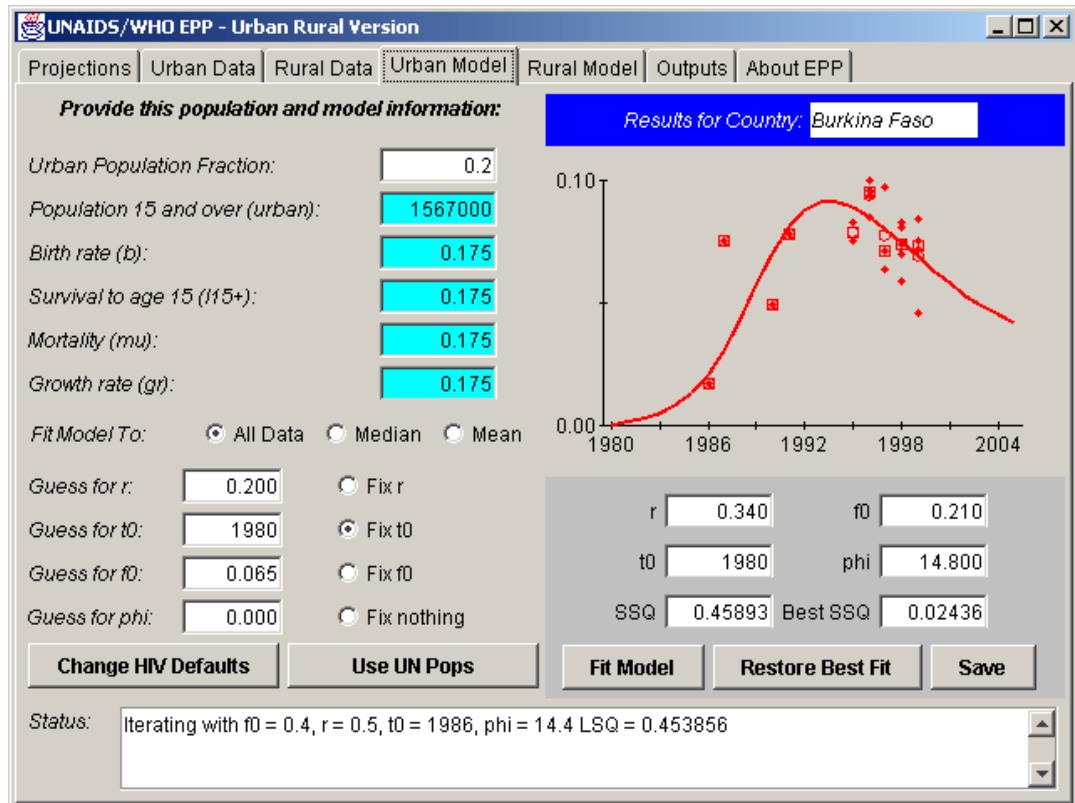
UNAIDS/WHO EPP - Urban Rural Version

Projections | Urban Data | Rural Data | Urban Model | Rural Model | Outputs | About EPP

Provide this population and model information:

Urban Population Fraction: 0.2

Population 15 and over (urban): 1567000

Birth rate (b): 0.175

Survival to age 15 (l15+): 0.175

Mortality (mu): 0.175

Growth rate (gr): 0.175

Fit Model To: All Data Median Mean

Guess for r: 0.200 Fix r

Guess for t0: 1980 Fix t0

Guess for f0: 0.065 Fix f0

Guess for phi: 0.000 Fix nothing

Change HIV Defaults

Use UN Pops

Results for Country: Burkina Faso

0.10

0.00

1980 1986 1992 1998 2004

r 0.340 f0 0.210

t0 1980 phi 14.800

SSQ 0.45893 Best SSQ 0.02436

Fit Model

Restore Best Fit

Save

Status: Iterating with f0 = 0.4, r = 0.5, t0 = 1986, phi = 14.4 LSQ = 0.453856